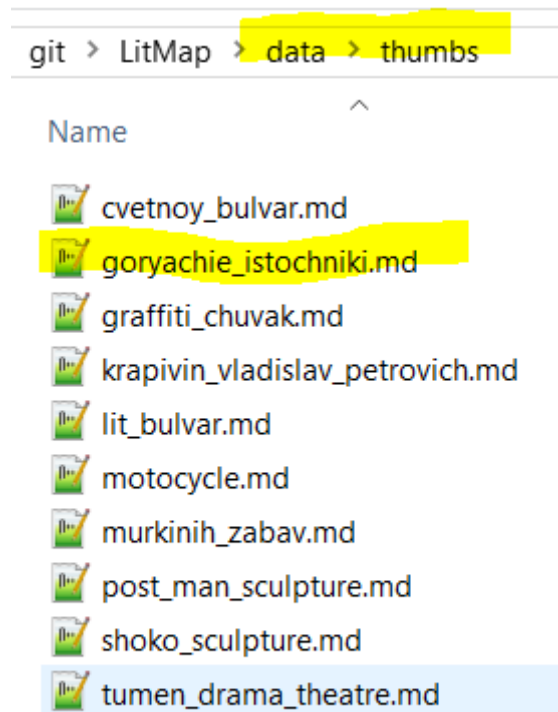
git > LitMap > data > thumbs

Name

cvetnoy_bulvar.md
goryachie_istochniki.md
graffiti_chuvak.md
krapivin_vladislav_petrovich.md
lit_bulvar.md
motocycle.md
murkinih_zabav.md
post_man_sculpture.md
shoko_sculpture.md
tumen_drama_theatre.md